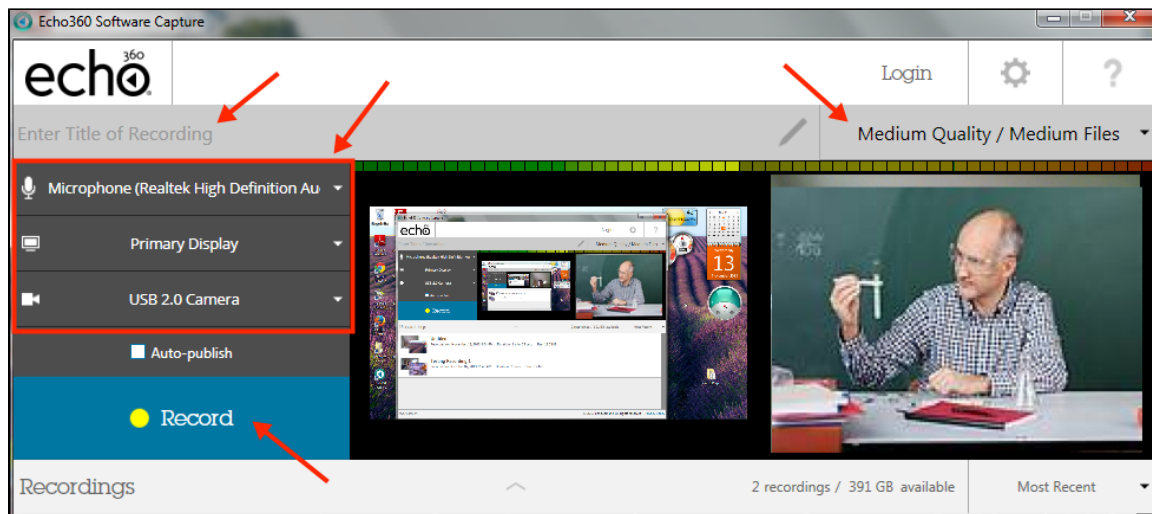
Echo360 Software Capture

echo360

Login

?

Enter Title of Recording

Medium Quality / Medium Files

Microphone (Realtek High Definition Au

Primary Display

USB 2.0 Camera

Auto-publish

Record

Recordings

2 recordings / 391 GB available

Most Recent